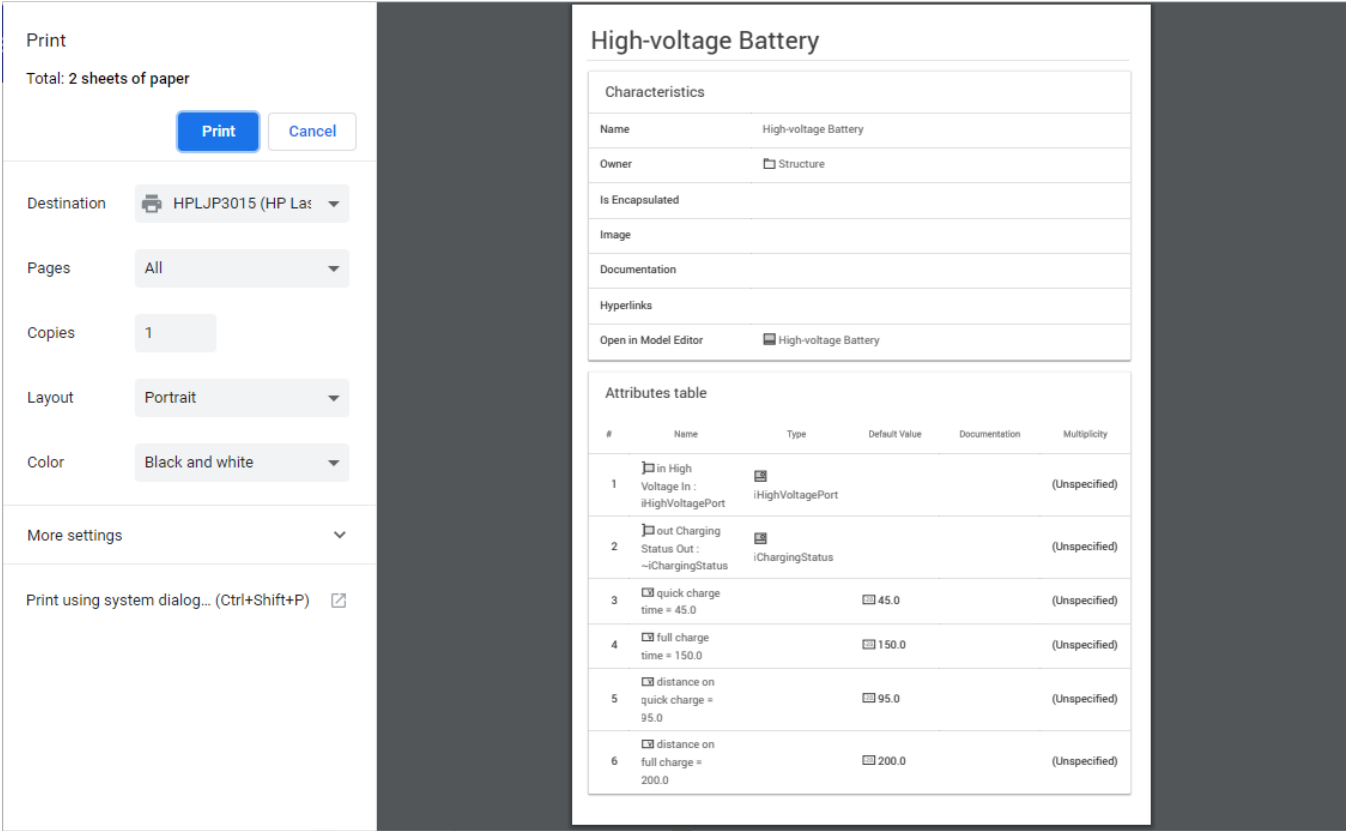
Print

Total: 2 sheets of paper

Print Cancel

Destination HPLJP3015 (HP Las

Pages All

Copies 1

Layout Portrait

Color Black and white

More settings

Print using system dialog... (Ctrl+Shift+P)

High-voltage Battery

Characteristics

| | |
|---|---|
| Name | High-voltage Battery |
| Owner | Structure |
| Is Encapsulated | |
| Image | |
| Documentation | |
| Hyperlinks | |
| Open in Model Editor | High-voltage Battery |

Attributes table

| # | Name | Type | Default Value | Documentation | Multiplicity |
|---|---|---|---|---|---|
| 1 | in High Voltage In : iHighVoltagePort | iHighVoltagePort | | | (Unspecified) |
| 2 | out Charging Status Out : ~iChargingStatus | iChargingStatus | | | (Unspecified) |
| 3 | quick charge time = 45.0 | | 45.0 | | (Unspecified) |
| 4 | full charge time = 150.0 | | 150.0 | | (Unspecified) |
| 5 | distance on quick charge = 95.0 | | 95.0 | | (Unspecified) |
| 6 | distance on full charge = 200.0 | | 200.0 | | (Unspecified) |